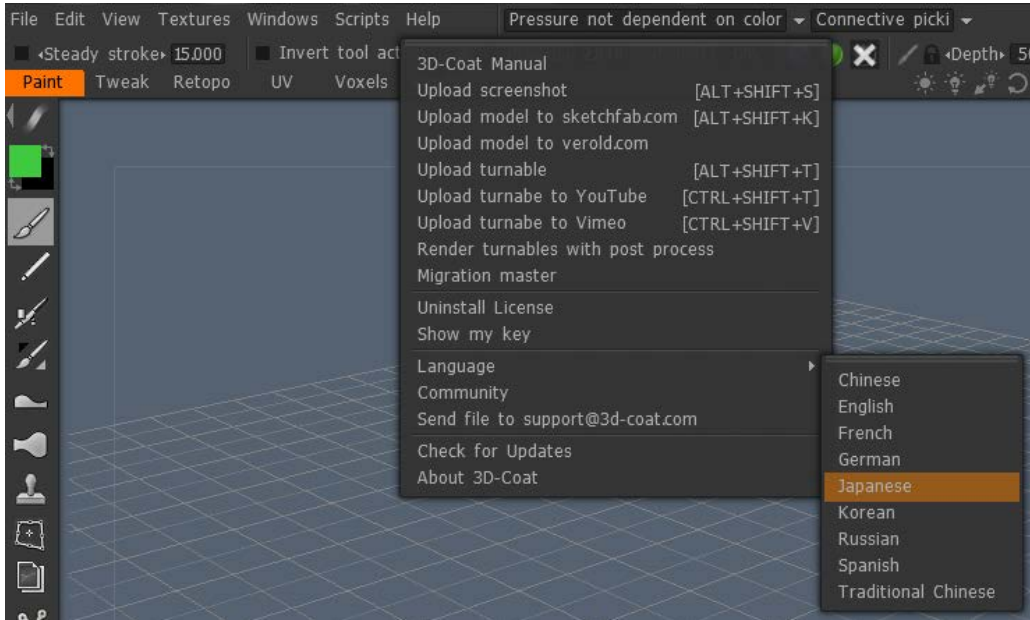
File Edit View Textures Windows Scripts Help

Pressure not dependent on color

Connective picki

‹Steady stroke› 15.000

Invert tool act

‹Depth› 5

Paint Tweak Retopo UV Voxels

3D-Coat Manual
Upload screenshot [ALT+SHIFT+S]
Upload model to sketchfab.com [ALT+SHIFT+K]
Upload model to verold.com
Upload turnable [ALT+SHIFT+T]
Upload turnabe to YouTube [CTRL+SHIFT+T]
Upload turnabe to Vimeo [CTRL+SHIFT+V]
Render turnables with post process
Migration master

Uninstall License
Show my key

Language
Community
Send file to support@3d-coat.com

Check for Updates
About 3D-Coat

Chinese
English
French
German
Japanese
Korean
Russian
Spanish
Traditional Chinese